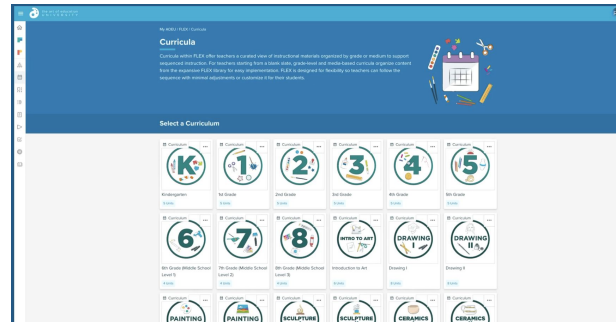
My HOEU / FLEX / Curricula

Curricula

Curricula within FLEX offer teachers a curated view of instructional materials organized by grade or medium to support sequenced instruction. For teachers starting from a blank slate, grade-level and media-based curricula organize content from the expansive FLEX library for easy implementation. FLEX is designed for flexibility so teachers can follow the sequence with minimal adjustments or customize it for their students.

Select a Curriculum

Curriculum
K
Kindergarten

Curriculum
1
1st Grade

Curriculum
2
2nd Grade

Curriculum
3
3rd Grade

Curriculum
4
4th Grade

Curriculum
5
5th Grade

Curriculum
6
6th Grade (Middle School Level 1)

Curriculum
7
7th Grade (Middle School Level 2)

Curriculum
8
8th Grade (Middle School Level 3)

Curriculum
INTRO TO ART
Introduction to Art

Curriculum
DRAWING I
Drawing I

Curriculum
DRAWING II
Drawing II

Curriculum
PAINTING

Curriculum
PAINTING

Curriculum
SCULPTURE

Curriculum
SCULPTURE

Curriculum
CERAMICS

Curriculum
CERAMICS